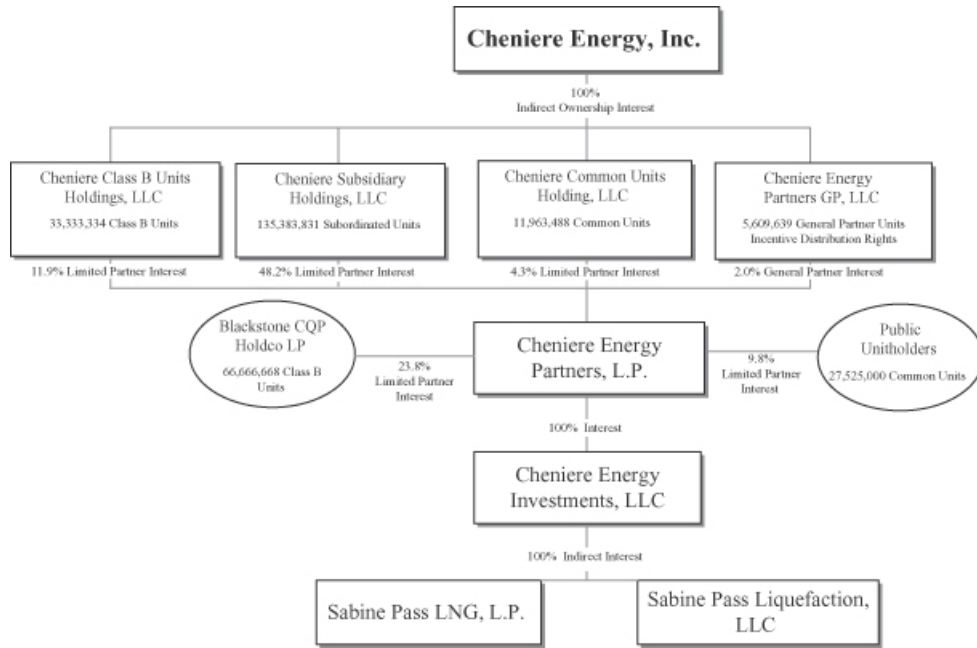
Cheniere Energy, Inc.

100%
Indirect Ownership Interest

Cheniere Class B Units Holdings, LLC
33,333,334 Class B Units

11.9% Limited Partner Interest

Cheniere Subsidiary Holdings, LLC
135,383,831 Subordinated Units

48.2% Limited Partner Interest

Cheniere Common Units Holding, LLC
11,963,488 Common Units

4.3% Limited Partner Interest

Cheniere Energy Partners GP, LLC
5,609,639 General Partner Units
Incentive Distribution Rights

2.0% General Partner Interest

Blackstone CQP Holdco LP
66,666,668 Class B Units

23.8%
Limited Partner Interest

Cheniere Energy Partners, L.P.

9.8%
Limited Partner Interest

Public Unitholders
27,525,000 Common Units

100% Interest

Cheniere Energy Investments, LLC

100% Indirect Interest

Sabine Pass LNG, L.P.

Sabine Pass Liquefaction, LLC